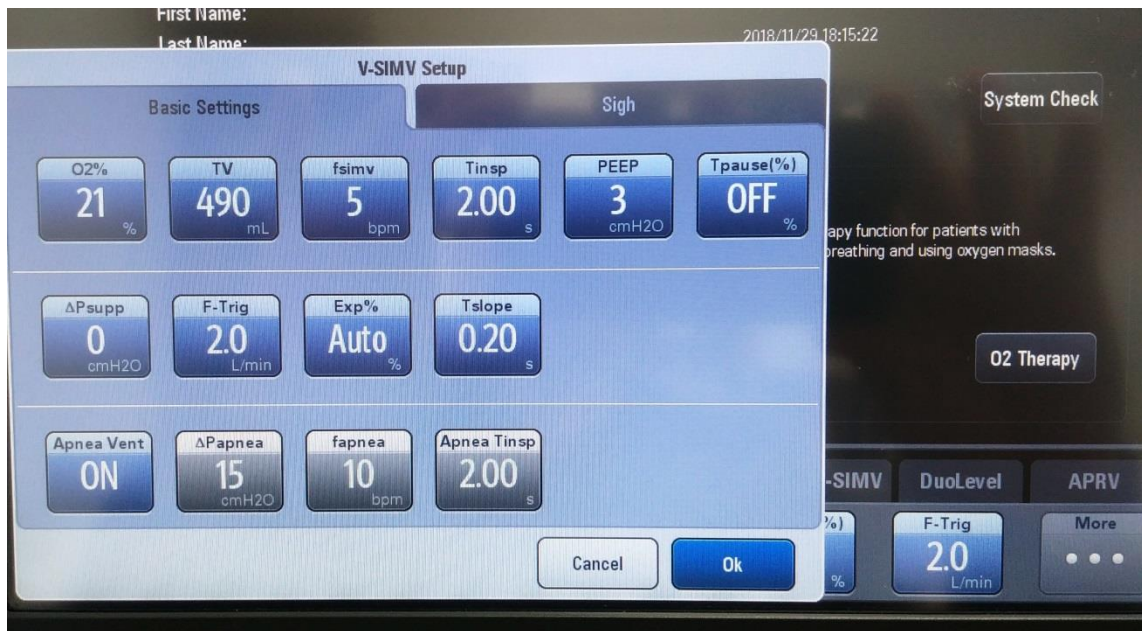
First Name:
Last Name:
2018/11/29 18:15:22

V-SIMV Setup

Basic Settings

Sigh

System Check

O2%
21
%

TV
490
mL

fsimv
5
bpm

Tinsp
2.00
s

PEEP
3
cmH2O

Tpause(%)
OFF
%

apy function for patients with
breathing and using oxygen masks.

ΔPsupp
0
cmH2O

F-Trig
2.0
L/min

Exp%
Auto
%

Tslope
0.20
s

O2 Therapy

Apnea Vent
ON

ΔPapnea
15
cmH2O

fapnea
10
bpm

Apnea Tinsp
2.00
s

-SIMV

DuoLevel

APRV

%)
%

F-Trig
2.0
L/min

More
• • •

Cancel

Ok